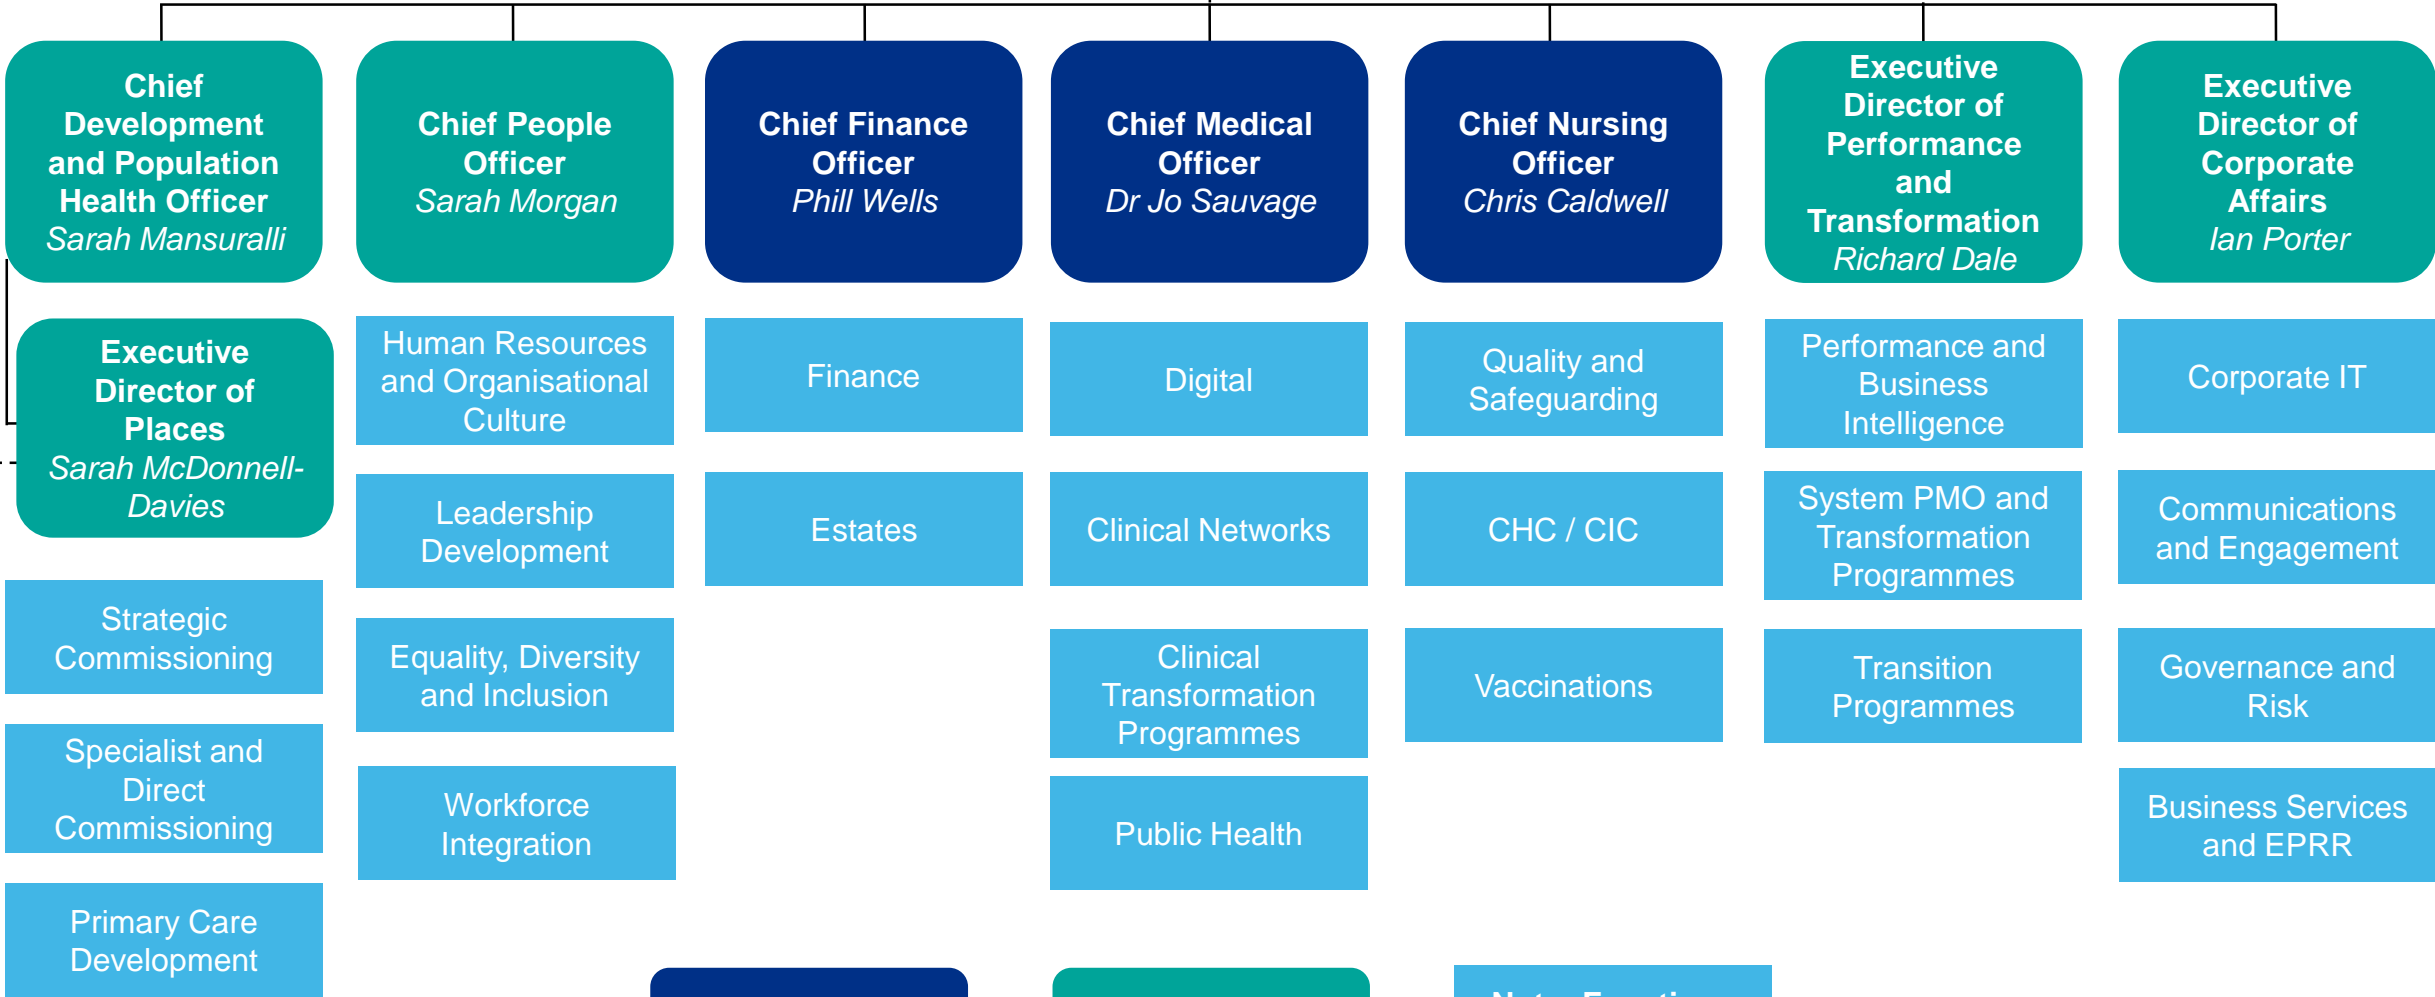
Chief Development and Population Health Officer
Sarah Mansuralli

Chief People Officer
Sarah Morgan

Chief Finance Officer
Phill Wells

Chief Medical Officer
Dr Jo Sauvage

Chief Nursing Officer
Chris Caldwell

Executive Director of Performance and Transformation
Richard Dale

Executive Director of Corporate Affairs
Ian Porter

Executive Director of Places
Sarah McDonnell-Davies

Strategic Commissioning

Specialist and Direct Commissioning

Primary Care Development

Human Resources and Organisational Culture

Leadership Development

Equality, Diversity and Inclusion

Workforce Integration

Finance

Estates

Digital

Clinical Networks

Clinical Transformation Programmes

Public Health

Quality and Safeguarding

CHC / CIC

Vaccinations

Performance and Business Intelligence

System PMO and Transformation Programmes

Transition Programmes

Corporate IT

Communications and Engagement

Governance and Risk

Business Services and EPRR

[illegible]